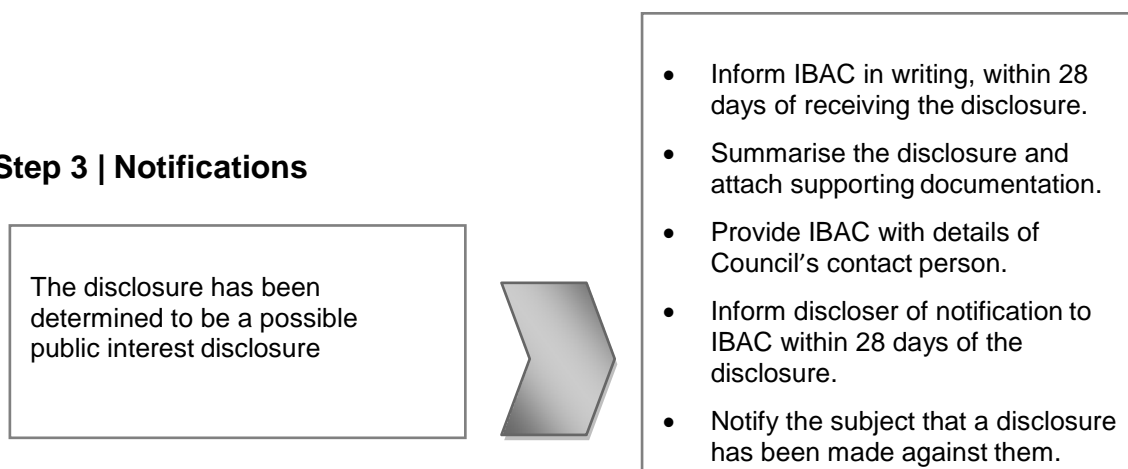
Step 3 | Notifications

The disclosure has been determined to be a possible public interest disclosure

- Inform IBAC in writing, within 28 days of receiving the disclosure.
- Summarise the disclosure and attach supporting documentation.
- Provide IBAC with details of Council's contact person.
- Inform discloser of notification to IBAC within 28 days of the disclosure.
- Notify the subject that a disclosure has been made against them.